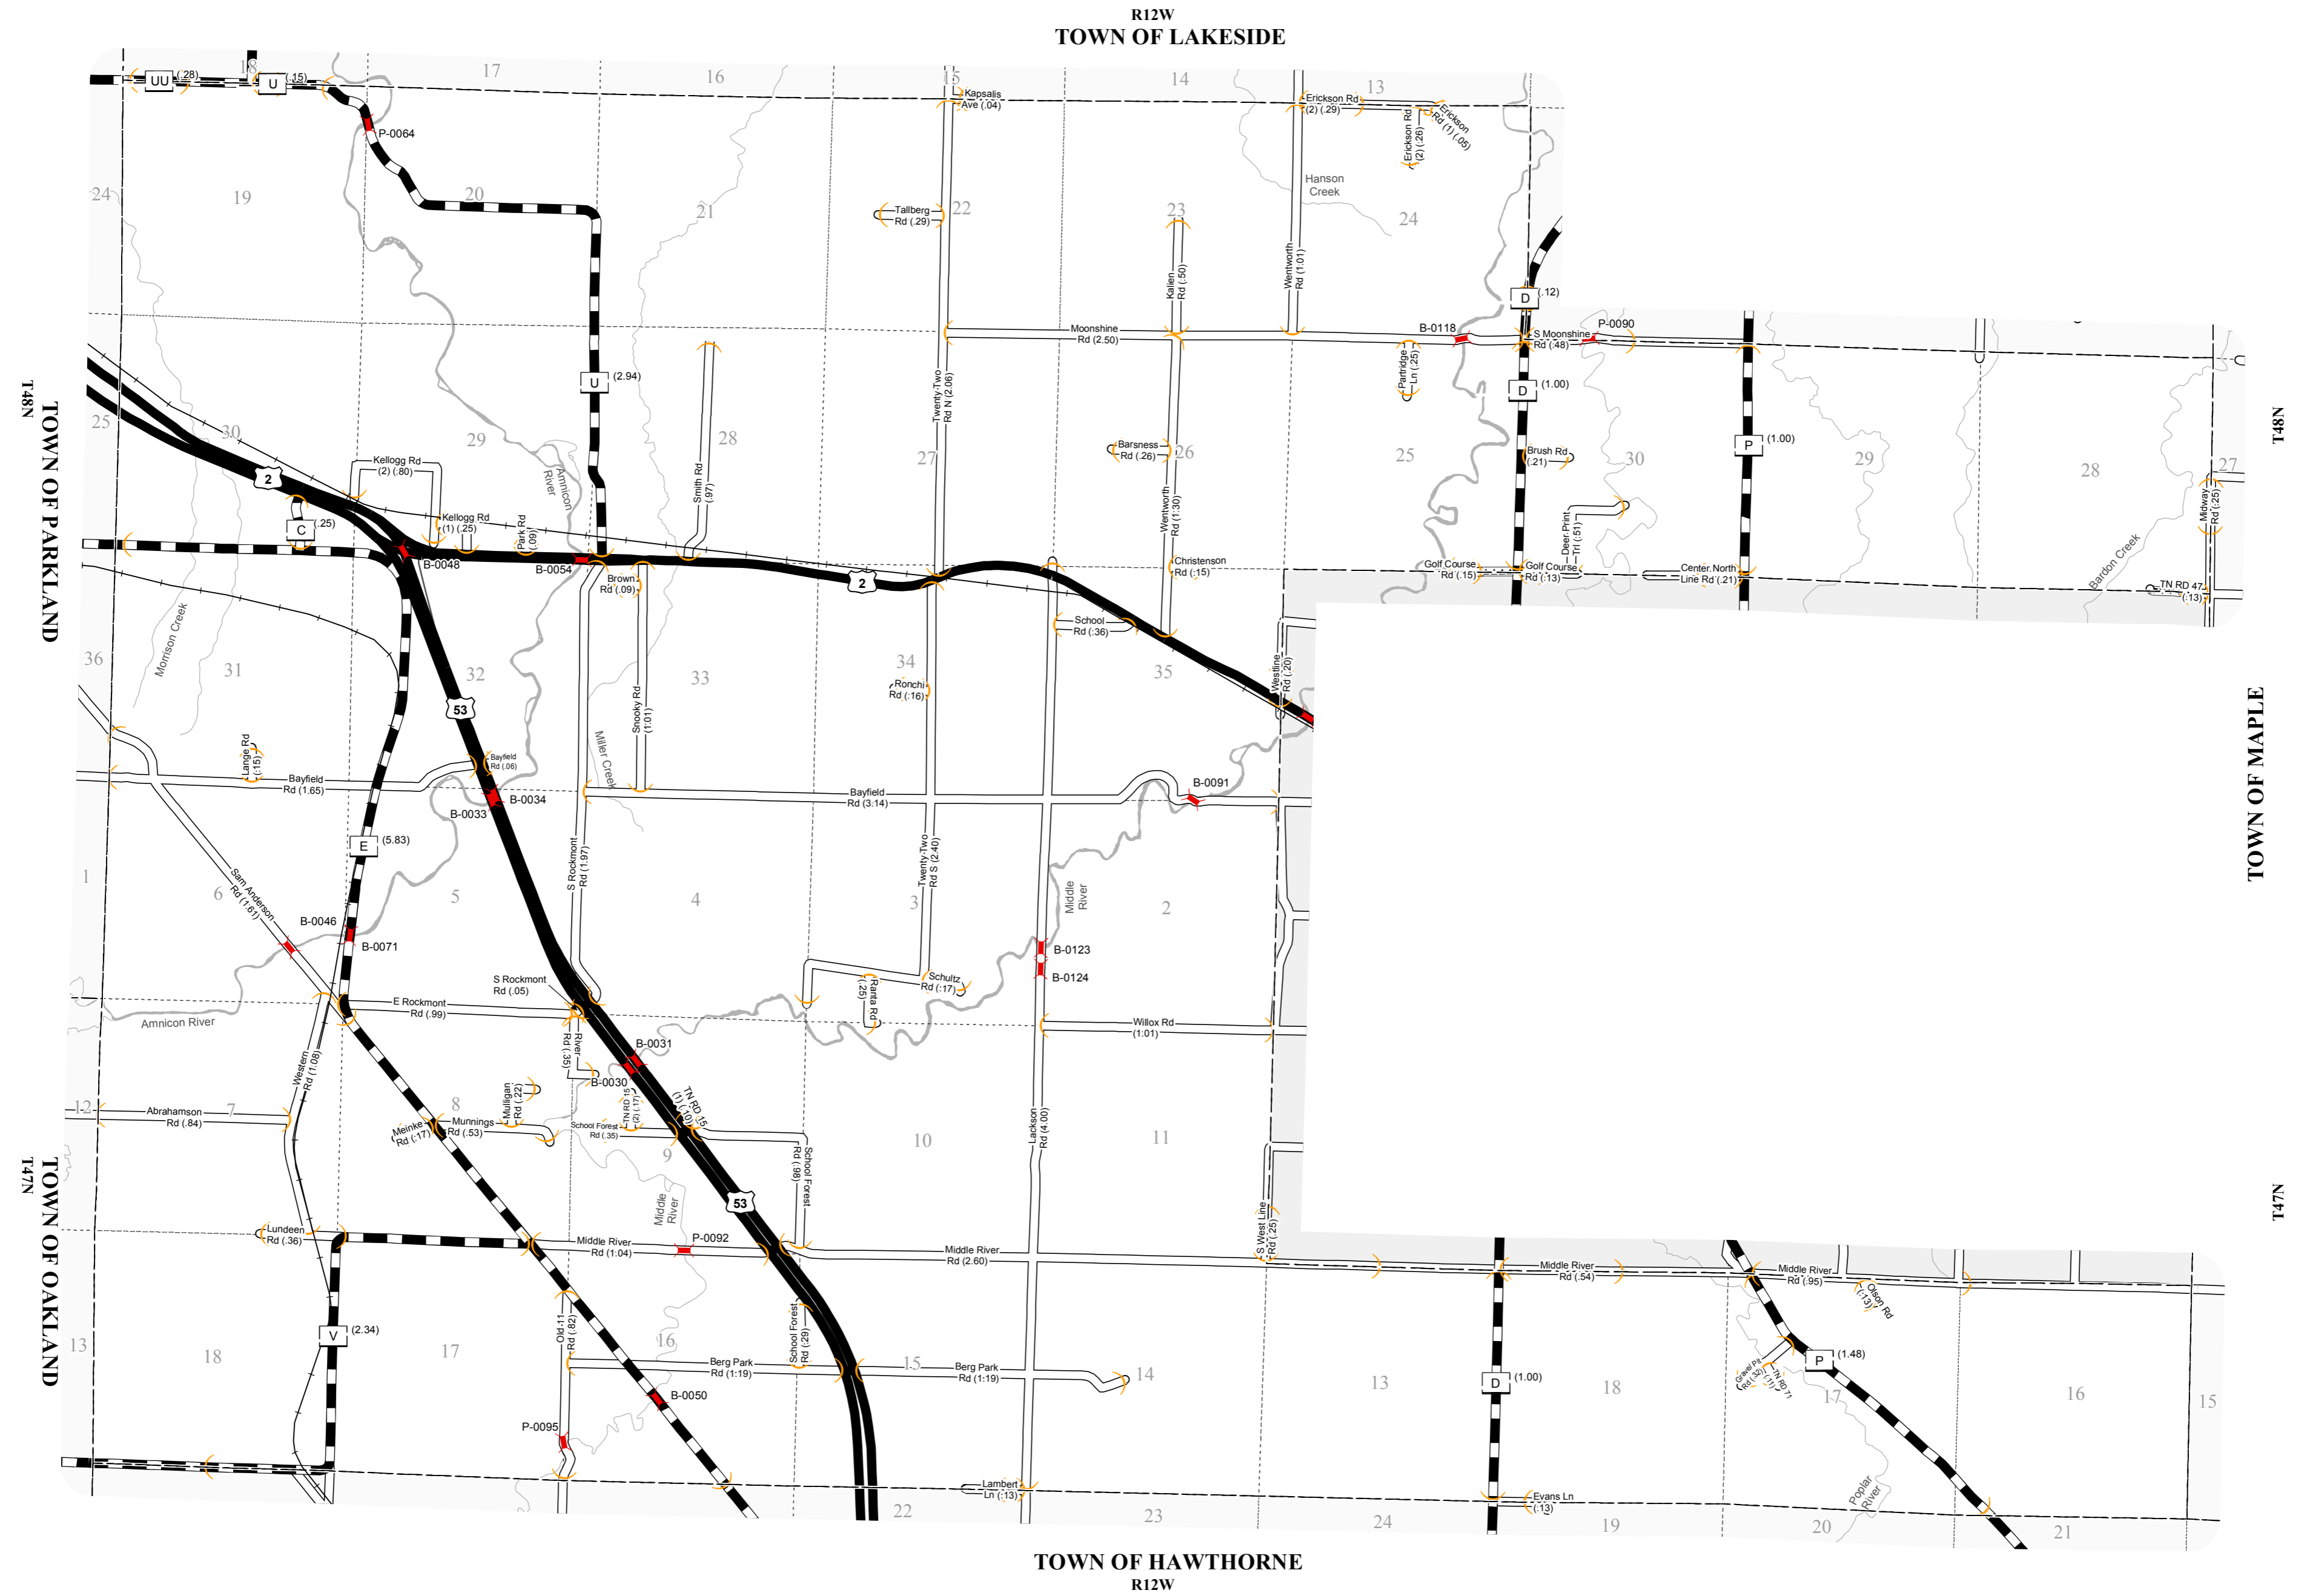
R12W
TOWN OF LAKESIDE

UU (.28) 18 U (.15) 17 16 15 14 13
Kapsalis Ave (.04)
Erickson Rd (2) (.29)
Erickson Rd (2) (.26)
Erickson Rd (1) (.05)
P-0064
Hanson Creek
24 19 20 21 22 23 24
Tallberg Rd (.29)
Kallen Rd (.50)
Wentworth Rd (1.01)
D (.12)
Moonshine Rd (2.50)
B-0118
S Moonshine Rd (.48)
P-0090
U (2.94)
Partridge Ln (.25)
D (1.00)
T48N
TOWN OF PARKLAND
25 30 29 28 27 26 25 30 29 28 27
Twenty-Two Rd N (2.06)
Barsness Rd (.26)
Brush Rd (.21)
P (1.00)
Kellogg Rd (2) (.80)
Amnicon River
Smith Rd (.97)
Wentworth Rd (1.30)
Midway Rd (.25)
T48N
2
C (.25)
Kellogg Rd (1) (.25)
Park Rd (.09)
Deer Print Trl (.51)
Christenson Rd (.15)
Golf Course Rd (.15)
Golf Course Rd (.13)
Center North Line Rd (.21)
Bardon Creek
TN RD 47 (.13)
B-0048
B-0054
Brown Rd (.09)
2
School Rd (.36)
Morrison Creek
36 31 32 33 34 35
Ronchi Rd (.16)
Westline Rd (.20)
53
Shooky Rd (1.01)
Miller Creek
Lange Rd (.15)
Bayfield Rd (1.65)
Bayfield Rd (.06)
B-0034
B-0033
Bayfield Rd (3.14)
B-0091
TOWN OF MAPLE
E (5.83)
S Rockmont Rd (1.97)
Twenty-Two Rd S (2.40)
Middle River
1 6 5 4 3 2
Sam Anderson Rd (1.61)
B-0046
B-0071
B-0123
B-0124
S Rockmont Rd (.05)
Schultz Rd (.17)
Ranta Rd (.25)
Amnicon River
E Rockmont Rd (.99)
Willox Rd (1.01)
River Rd (.35)
B-0031
B-0030
Western Rd (1.08)
Mulligan Rd (.22)
12 Abrahamson Rd (.84) 7
Meinke Rd (.17)
Munnings Rd (.53)
8
TN RD 15 (2) (.17)
TN RD 15 (1) (.10)
School Forest Rd (.35)
School Forest Rd (.98)
9 10 11
Jackson Rd (4.00)
T47N
TOWN OF OAKLAND
Middle River
53
S West Line Rd (.25)
T47N
Lundeen Rd (.36)
Middle River Rd (1.04)
P-0092
Middle River Rd (2.60)
Middle River Rd (.54)
Middle River Rd (.95)
Olson Rd (.13)
V (2.34)
P (1.48)
Gravel Pit Rd (.32)
TN RD 71 (.11)
13 18 17 16 15 14 13 18 17 16 15
Old 11 Rd (.82)
School Forest Rd (.29)
Berg Park Rd (1.19)
Berg Park Rd (1.19)
D (1.00)
B-0050
P-0095
Lambert Ln (.13)
Evans Ln (.13)
Poplar River
22 23 24 19 20 21
TOWN OF HAWTHORNE
R12W